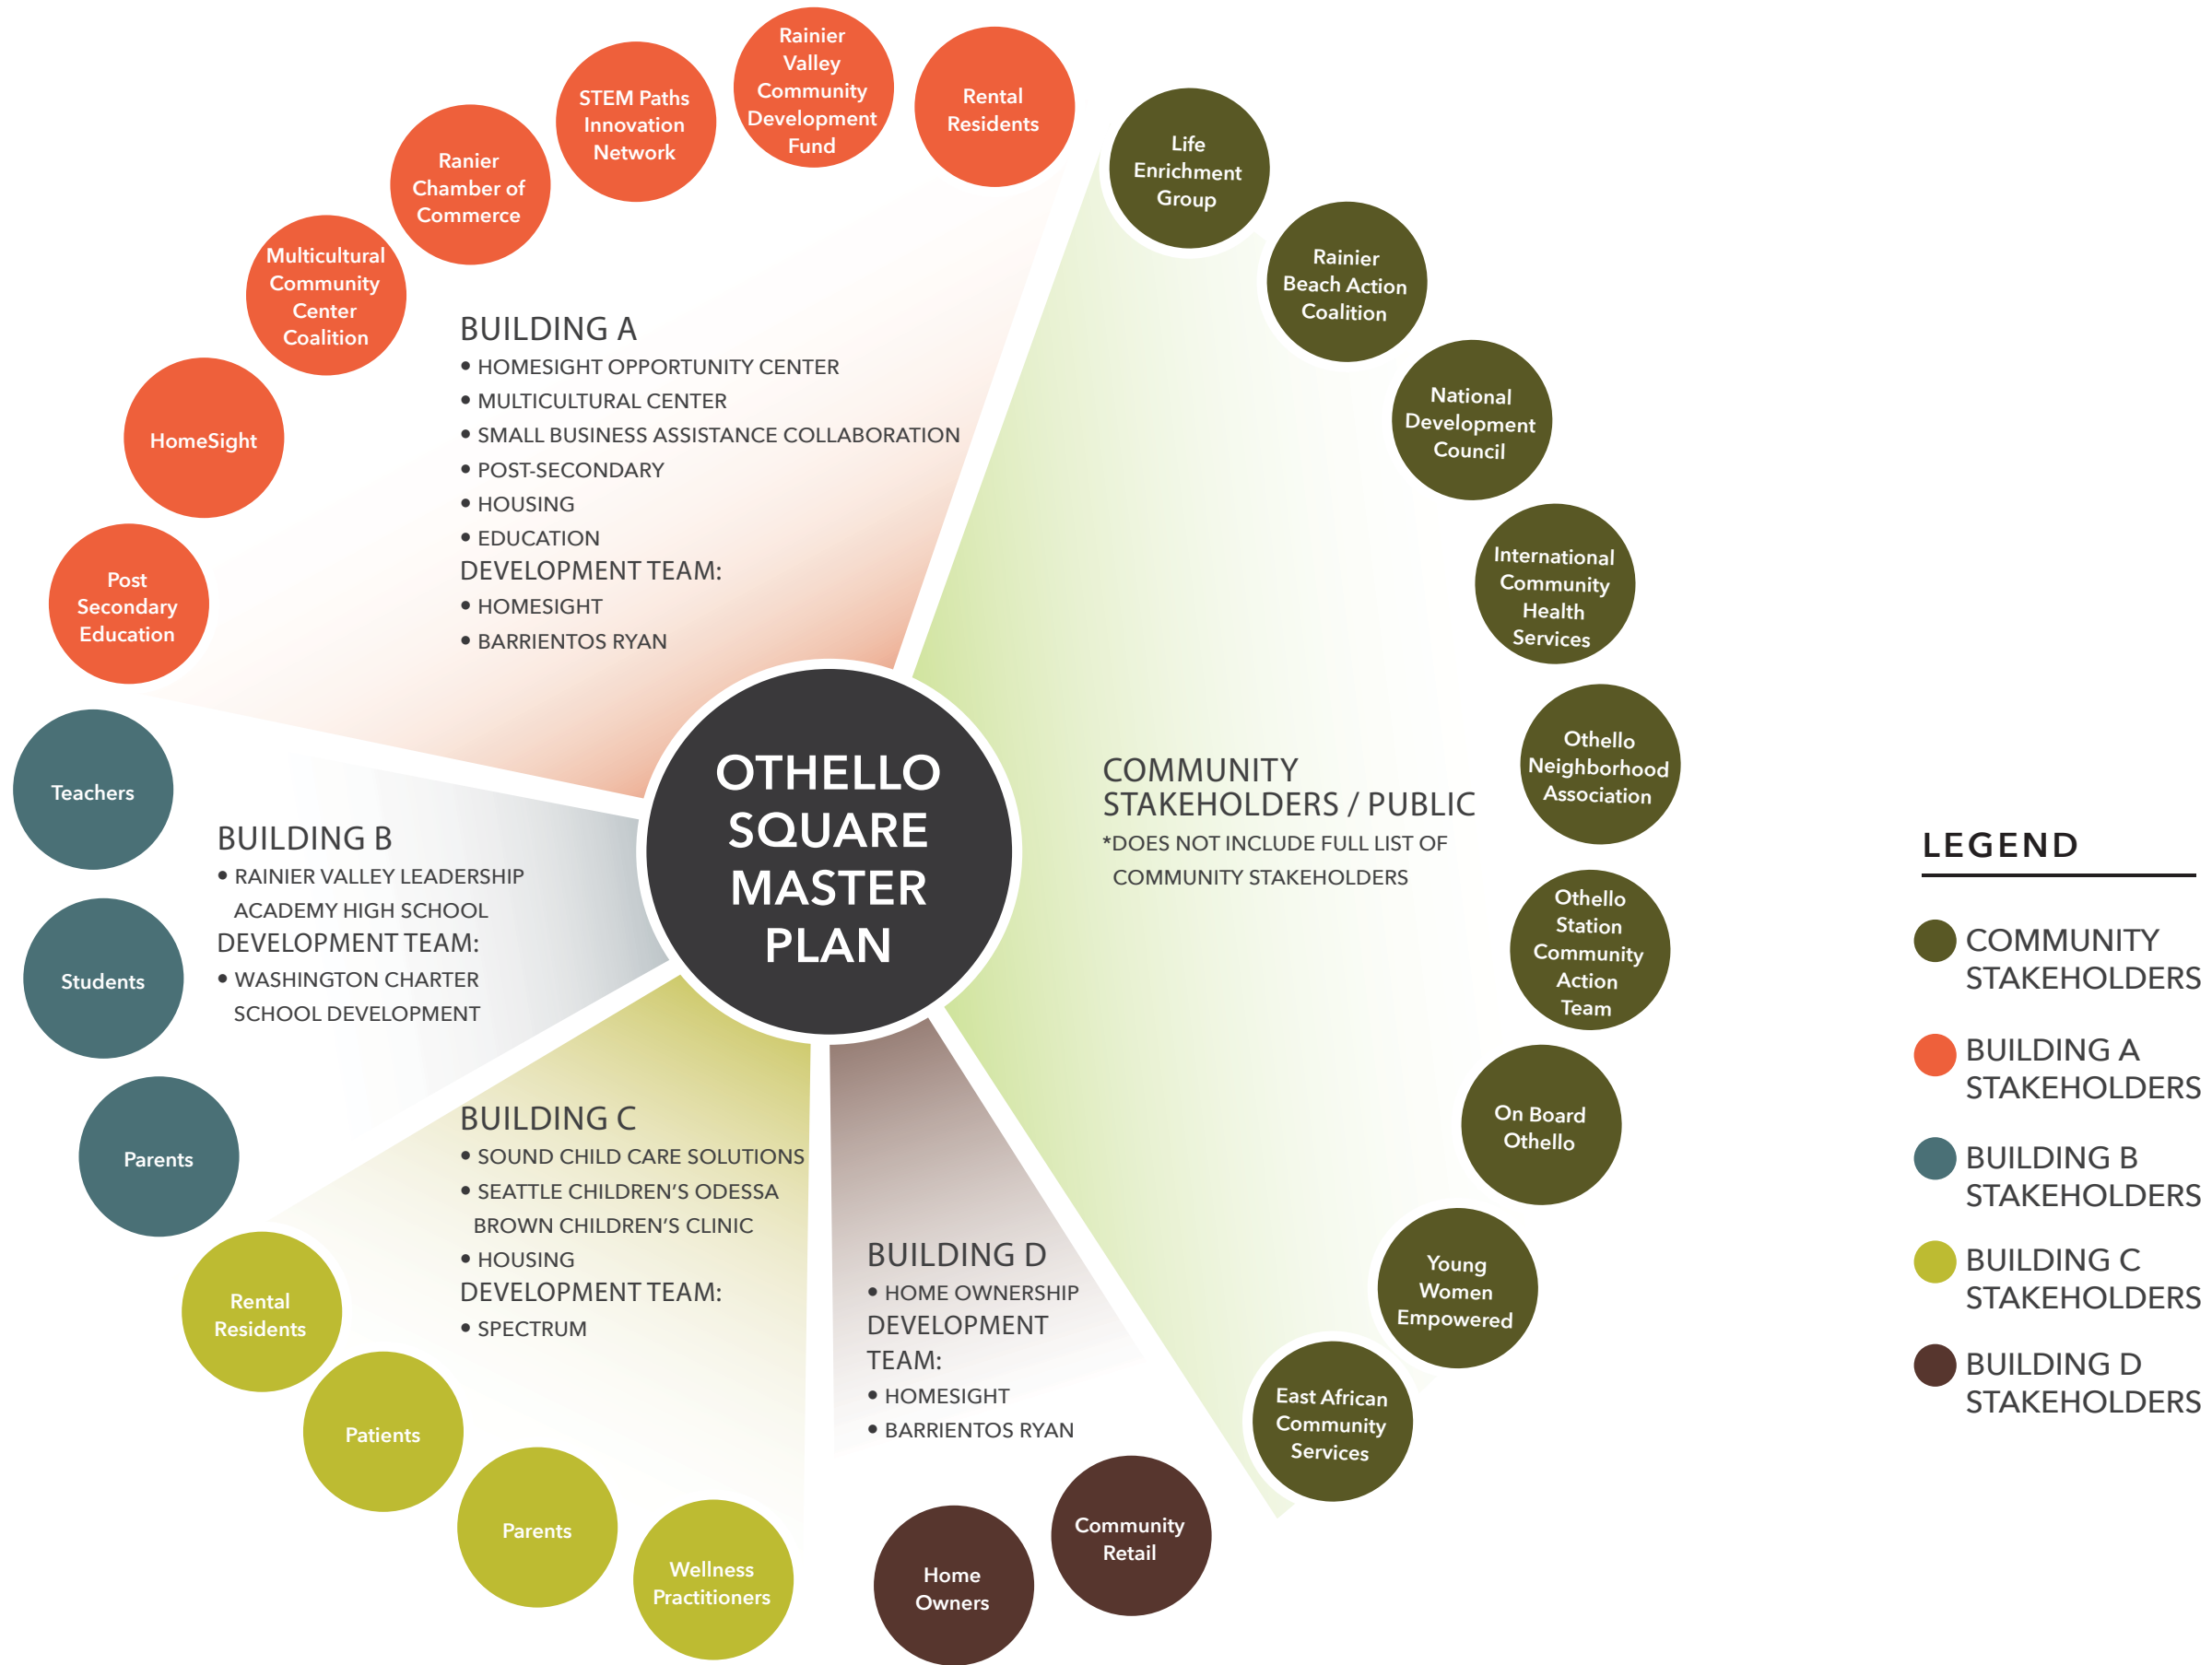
OTHELLO SQUARE MASTER PLAN

Post Secondary Education

HomeSight

Multicultural Community Center Coalition

Ranier Chamber of Commerce

STEM Paths Innovation Network

Rainier Valley Community Development Fund

Rental Residents

BUILDING A
• HOMESIGHT OPPORTUNITY CENTER
• MULTICULTURAL CENTER
• SMALL BUSINESS ASSISTANCE COLLABORATION
• POST-SECONDARY
• HOUSING
• EDUCATION
DEVELOPMENT TEAM:
• HOMESIGHT
• BARRIENTOS RYAN

Life Enrichment Group

Rainier Beach Action Coalition

National Development Council

International Community Health Services

Othello Neighborhood Association

Othello Station Community Action Team

On Board Othello

Young Women Empowered

East African Community Services

COMMUNITY STAKEHOLDERS / PUBLIC
*DOES NOT INCLUDE FULL LIST OF COMMUNITY STAKEHOLDERS

Teachers

Students

Parents

BUILDING B
• RAINIER VALLEY LEADERSHIP ACADEMY HIGH SCHOOL
DEVELOPMENT TEAM:
• WASHINGTON CHARTER SCHOOL DEVELOPMENT

Rental Residents

Patients

Parents

Wellness Practitioners

BUILDING C
• SOUND CHILD CARE SOLUTIONS
• SEATTLE CHILDREN'S ODESSA BROWN CHILDREN'S CLINIC
• HOUSING
DEVELOPMENT TEAM:
• SPECTRUM

BUILDING D
• HOME OWNERSHIP
DEVELOPMENT TEAM:
• HOMESIGHT
• BARRIENTOS RYAN

Home Owners

Community Retail

LEGEND
COMMUNITY STAKEHOLDERS
BUILDING A STAKEHOLDERS
BUILDING B STAKEHOLDERS
BUILDING C STAKEHOLDERS
BUILDING D STAKEHOLDERS